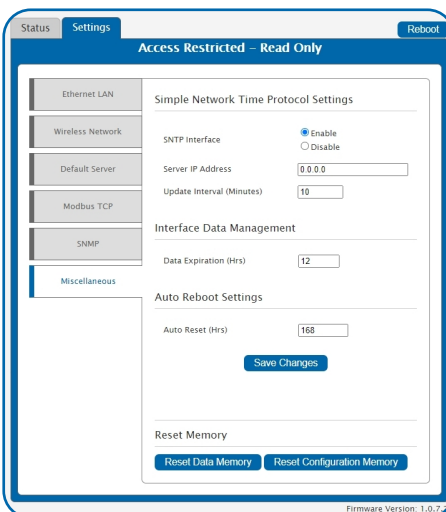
Status Settings Reboot

Access Restricted – Read Only

Ethernet LAN

Wireless Network

Default Server

Modbus TCP

SNMP

Miscellaneous

Simple Network Time Protocol Settings

SNTP Interface
Enable
Disable

Server IP Address 0.0.0.0

Update Interval (Minutes) 10

Interface Data Management

Data Expiration (Hrs) 12

Auto Reboot Settings

Auto Reset (Hrs) 168

Save Changes

Reset Memory

Reset Data Memory Reset Configuration Memory

Firmware Version: 1.0.7.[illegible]